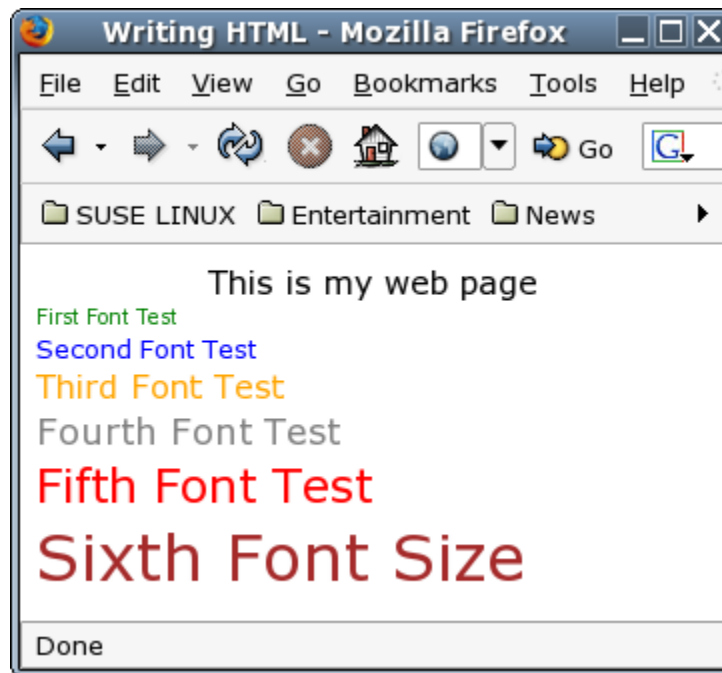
Writing HTML - Mozilla Firefox

File Edit View Go Bookmarks Tools Help

Go

SUSE LINUX Entertainment News

This is my web page

First Font Test

Second Font Test

Third Font Test

Fourth Font Test

Fifth Font Test

Sixth Font Size

Done